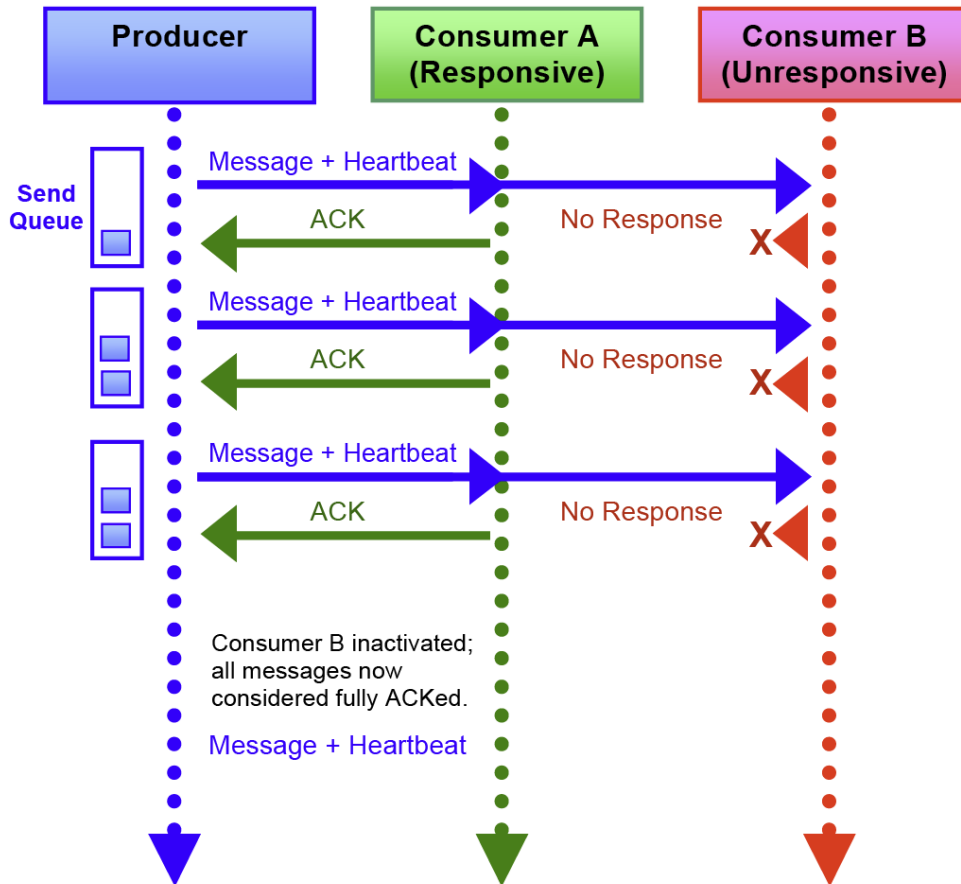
Producer

Consumer A (Responsive)

Consumer B (Unresponsive)

Send Queue

Message + Heartbeat

ACK

No Response

X

Message + Heartbeat

ACK

No Response

X

Message + Heartbeat

ACK

No Response

X

Consumer B inactivated; all messages now considered fully ACKed.

Message + Heartbeat